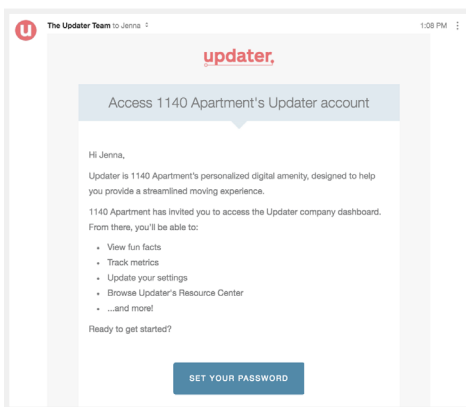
The Updater Team to Jenna

1:08 PM

updater.

Access 1140 Apartment's Updater account

Hi Jenna,

Updater is 1140 Apartment's personalized digital amenity, designed to help you provide a streamlined moving experience.

1140 Apartment has invited you to access the Updater company dashboard. From there, you'll be able to:

- View fun facts
- Track metrics
- Update your settings
- Browse Updater's Resource Center
- ...and more!

Ready to get started?

SET YOUR PASSWORD